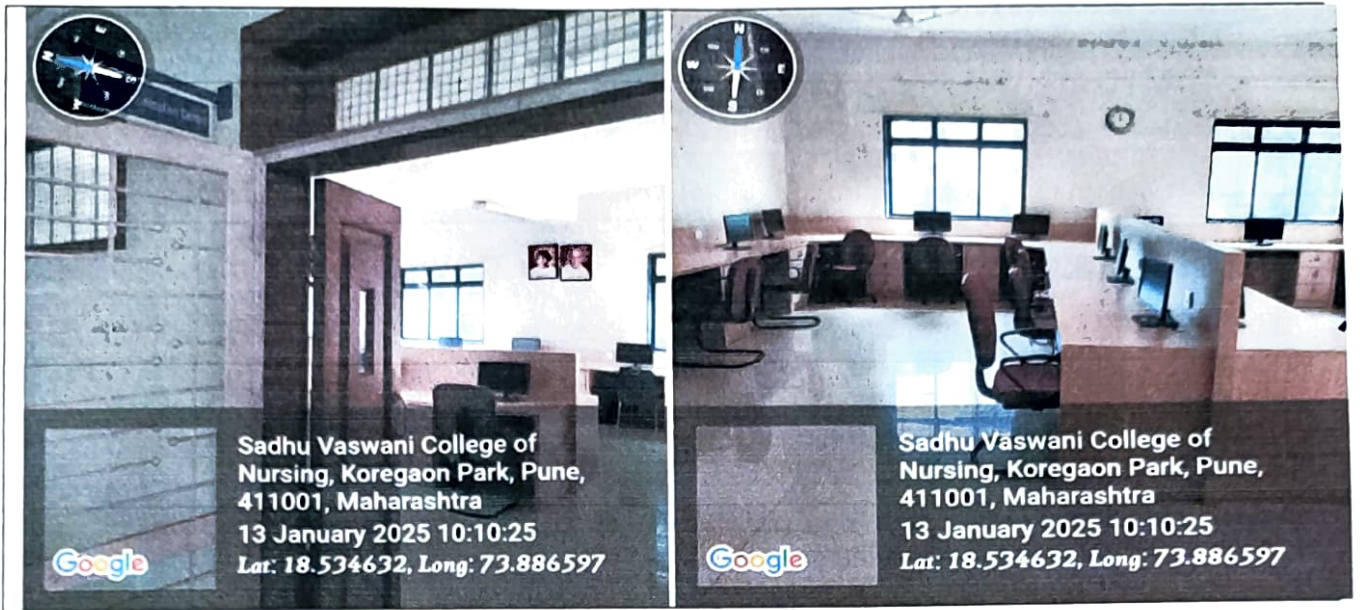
N
S
E
W

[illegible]

Sadhu Vaswani College of Nursing, Koregaon Park, Pune, 411001, Maharashtra
13 January 2025 10:10:25
Lat: 18.534632, Long: 73.886597

Google

N
S
E
W

Sadhu Vaswani College of Nursing, Koregaon Park, Pune, 411001, Maharashtra
13 January 2025 10:10:25
Lat: 18.534632, Long: 73.886597

Google